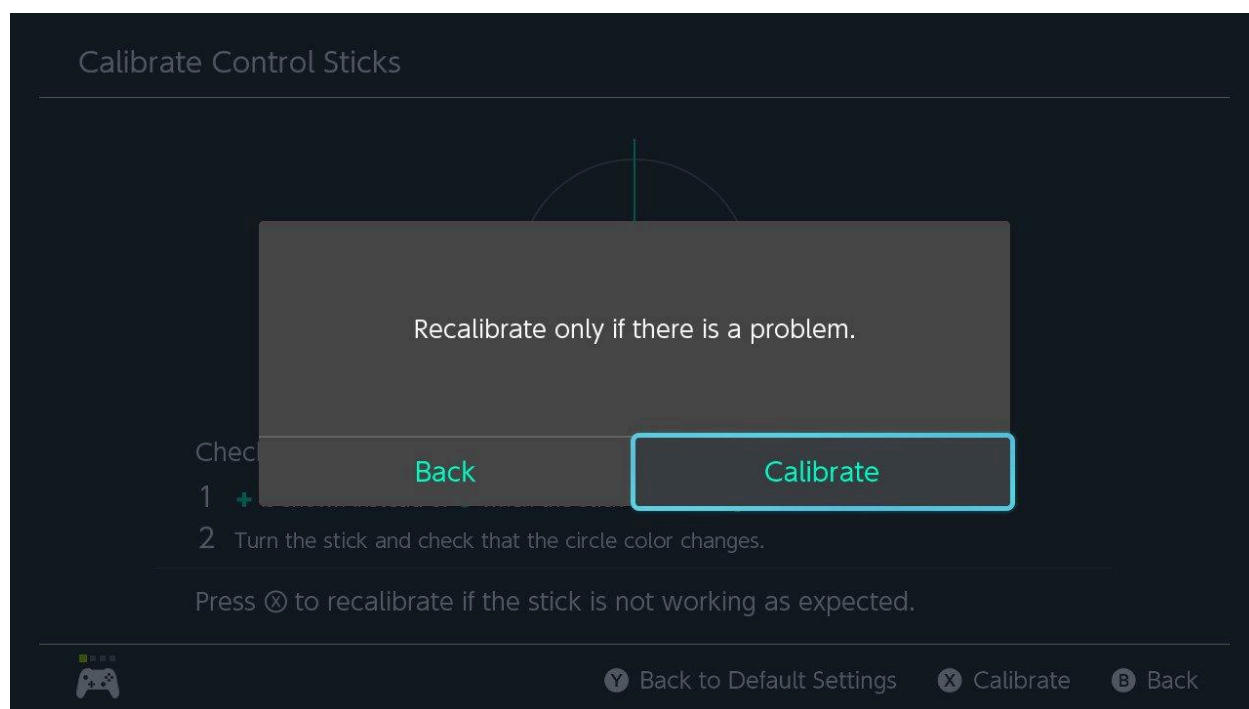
Calibrate Control Sticks

Recalibrate only if there is a problem.

Back

Calibrate

Chec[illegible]

1 + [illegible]

2 Turn the stick and check that the circle color changes.

Press Ⓧ to recalibrate if the stick is not working as expected.

Ⓨ Back to Default Settings Ⓧ Calibrate Ⓑ Back